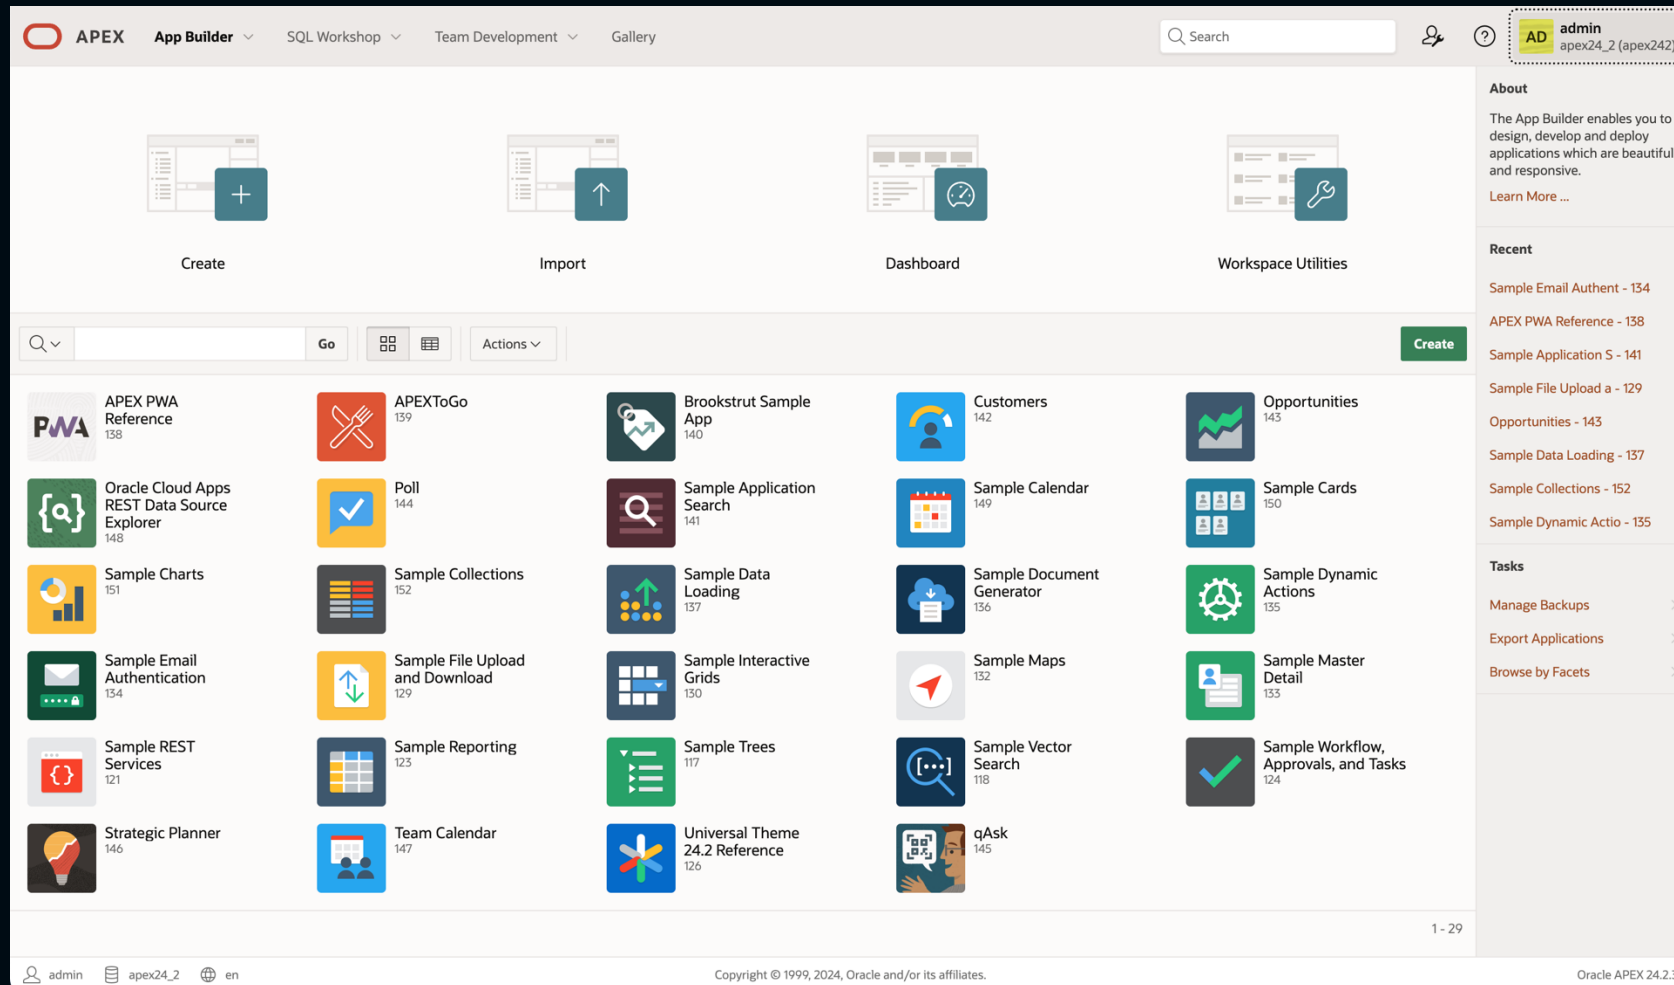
APEX App Builder SQL Workshop Team Development Gallery

Search

AD admin apex24_2 (apex242)

Create

Import

Dashboard

Workspace Utilities

Go

Actions

Create

PWA APEX PWA Reference 138

APEXToGo 139

Brookstrut Sample App 140

Customers 142

Opportunities 143

Oracle Cloud Apps REST Data Source Explorer 148

Poll 144

Sample Application Search 141

Sample Calendar 149

Sample Cards 150

Sample Charts 151

Sample Collections 152

Sample Data Loading 137

Sample Document Generator 136

Sample Dynamic Actions 135

Sample Email Authentication 134

Sample File Upload and Download 129

Sample Interactive Grids 130

Sample Maps 132

Sample Master Detail 133

Sample REST Services 121

Sample Reporting 123

Sample Trees 117

Sample Vector Search 118

Sample Workflow, Approvals, and Tasks 124

Strategic Planner 146

Team Calendar 147

Universal Theme 24.2 Reference 126

qAsk 145

1 - 29

About

The App Builder enables you to design, develop and deploy applications which are beautiful and responsive.

Learn More ...

Recent

Sample Email Authent - 134

APEX PWA Reference - 138

Sample Application S - 141

Sample File Upload a - 129

Opportunities - 143

Sample Data Loading - 137

Sample Collections - 152

Sample Dynamic Actio - 135

Tasks

Manage Backups

Export Applications

Browse by Facets

admin apex24_2 en

Copyright © 1999, 2024, Oracle and/or its affiliates.

Oracle APEX 24.2.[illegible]